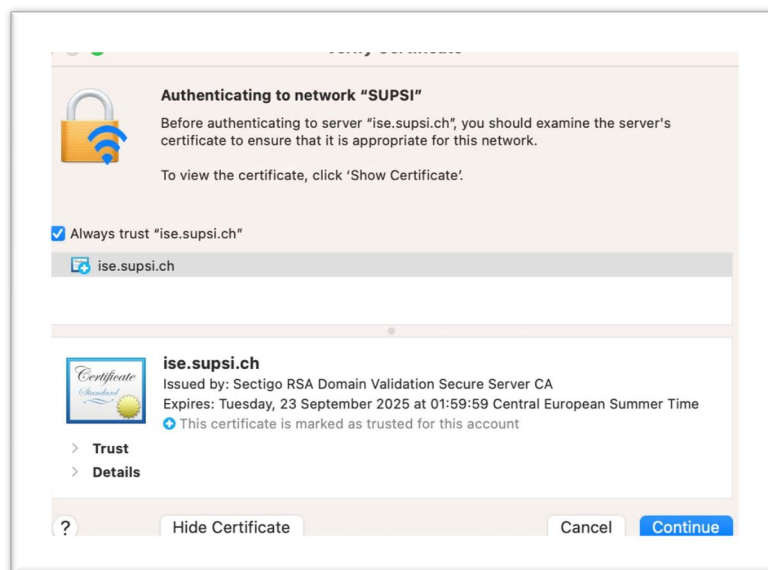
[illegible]

Authenticating to network “SUPSI”

Before authenticating to server “ise.supsi.ch”, you should examine the server's certificate to ensure that it is appropriate for this network.

To view the certificate, click ‘Show Certificate’.

Always trust “ise.supsi.ch”

ise.supsi.ch

Certificate
Standard

ise.supsi.ch
Issued by: Sectigo RSA Domain Validation Secure Server CA
Expires: Tuesday, 23 September 2025 at 01:59:59 Central European Summer Time
This certificate is marked as trusted for this account

Trust
Details

?
Hide Certificate
Cancel
Continue